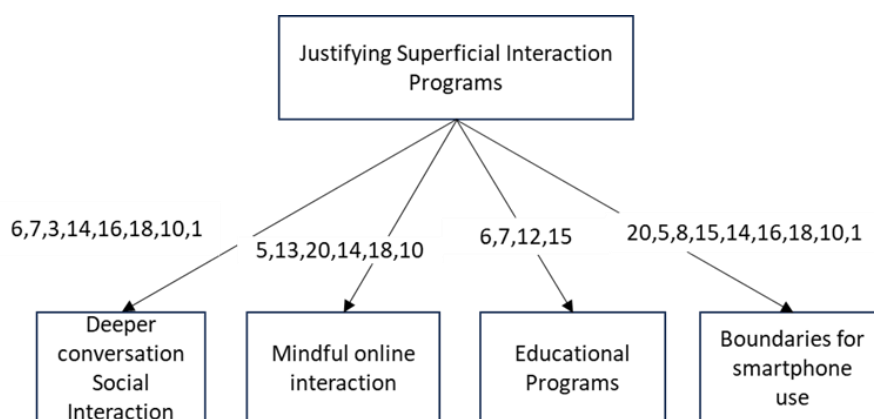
Justifying Superficial Interaction Programs

6,7,3,14,16,18,10,1

5,13,20,14,18,10

6,7,12,15

20,5,8,15,14,16,18,10,1

Deeper conversation Social Interaction

Mindful online interaction

Educational Programs

Boundaries for smartphone use